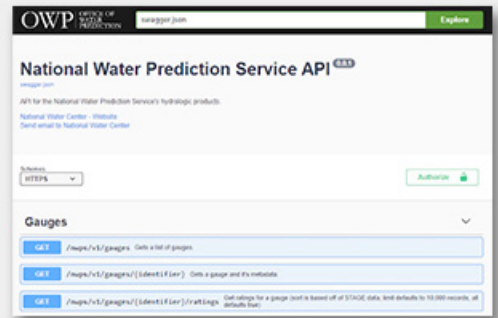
OWP OFFICE OF WATER PREDICTION

swagger.json

Explore

National Water Prediction Service API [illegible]

swagger.json

API for the National Water Prediction Service's hydrologic products.

National Water Center - Website
Send email to National Water Center

Schemes
HTTPS

Authorize

Gauges

GET /nwps/v1/gauges Gets a list of gauges.

GET /nwps/v1/gauges/{identifier} Gets a gauge and it's metadata.

GET /nwps/v1/gauges/{identifier}/ratings Get ratings for a gauge (sort is based off of STAGE data, limit defaults to 10,000 records, all defaults true)